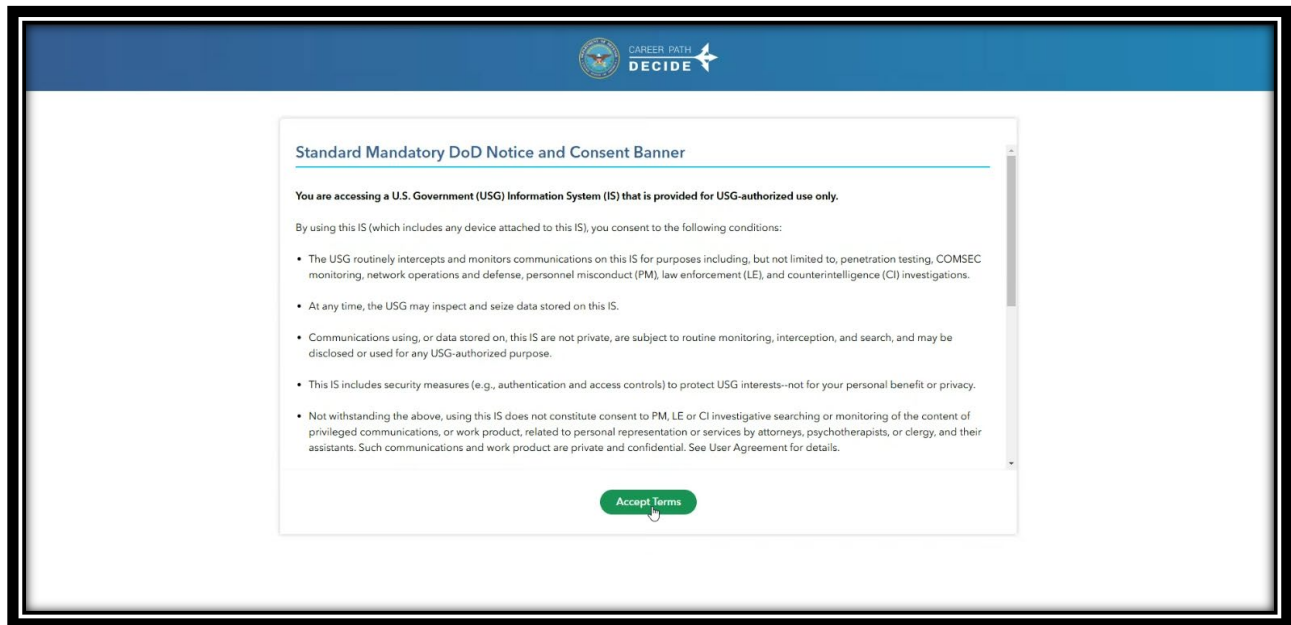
CAREER PATH
DECIDE

Standard Mandatory DoD Notice and Consent Banner

**You are accessing a U.S. Government (USG) Information System (IS) that is provided for USG-authorized use only.**

By using this IS (which includes any device attached to this IS), you consent to the following conditions:

• The USG routinely intercepts and monitors communications on this IS for purposes including, but not limited to, penetration testing, COMSEC monitoring, network operations and defense, personnel misconduct (PM), law enforcement (LE), and counterintelligence (CI) investigations.

• At any time, the USG may inspect and seize data stored on this IS.

• Communications using, or data stored on, this IS are not private, are subject to routine monitoring, interception, and search, and may be disclosed or used for any USG-authorized purpose.

• This IS includes security measures (e.g., authentication and access controls) to protect USG interests--not for your personal benefit or privacy.

• Not withstanding the above, using this IS does not constitute consent to PM, LE or CI investigative searching or monitoring of the content of privileged communications, or work product, related to personal representation or services by attorneys, psychotherapists, or clergy, and their assistants. Such communications and work product are private and confidential. See User Agreement for details.

Accept Terms